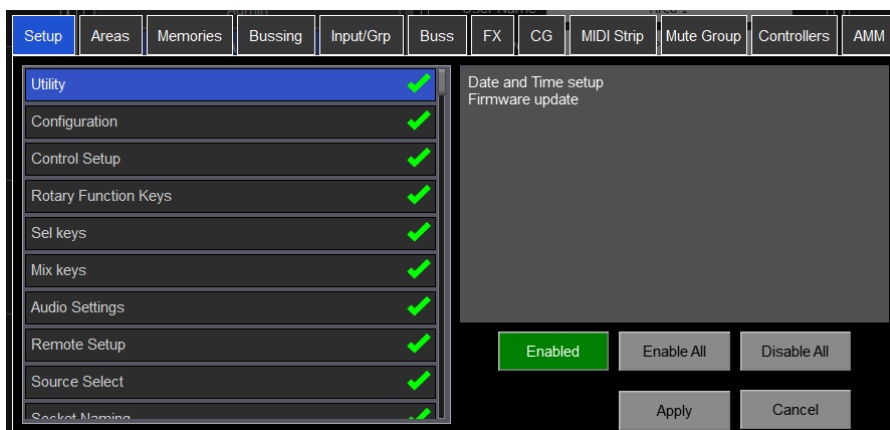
Setup Areas Memories Bussing Input/Grp Buss FX CG MIDI Strip Mute Group Controllers AMM

Utility
Configuration
Control Setup
Rotary Function Keys
Sel keys
Mix keys
Audio Settings
Remote Setup
Source Select
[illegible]

Date and Time setup
Firmware update

Enabled
Enable All
Disable All
Apply
Cancel